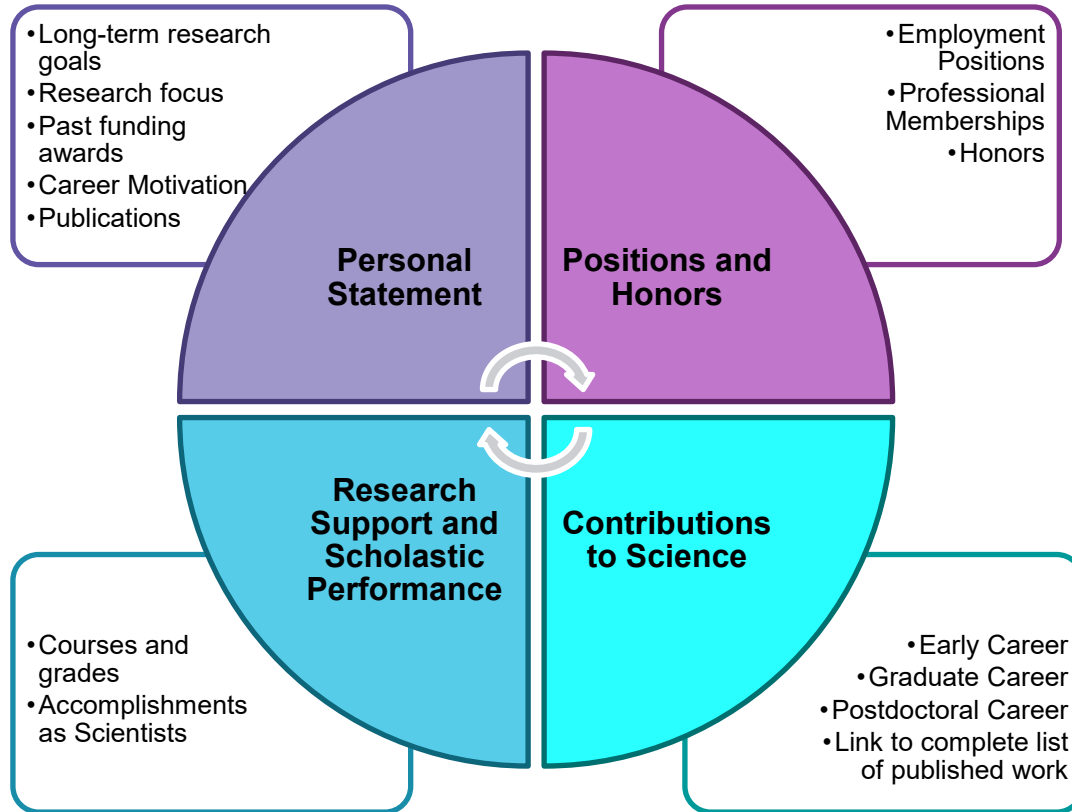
• Long-term research goals
• Research focus
• Past funding awards
• Career Motivation
• Publications

• Employment Positions
• Professional Memberships
• Honors

Personal Statement

Positions and Honors

Research Support and Scholastic Performance

Contributions to Science

• Courses and grades
• Accomplishments as Scientists

• Early Career
• Graduate Career
• Postdoctoral Career
• Link to complete list of published work